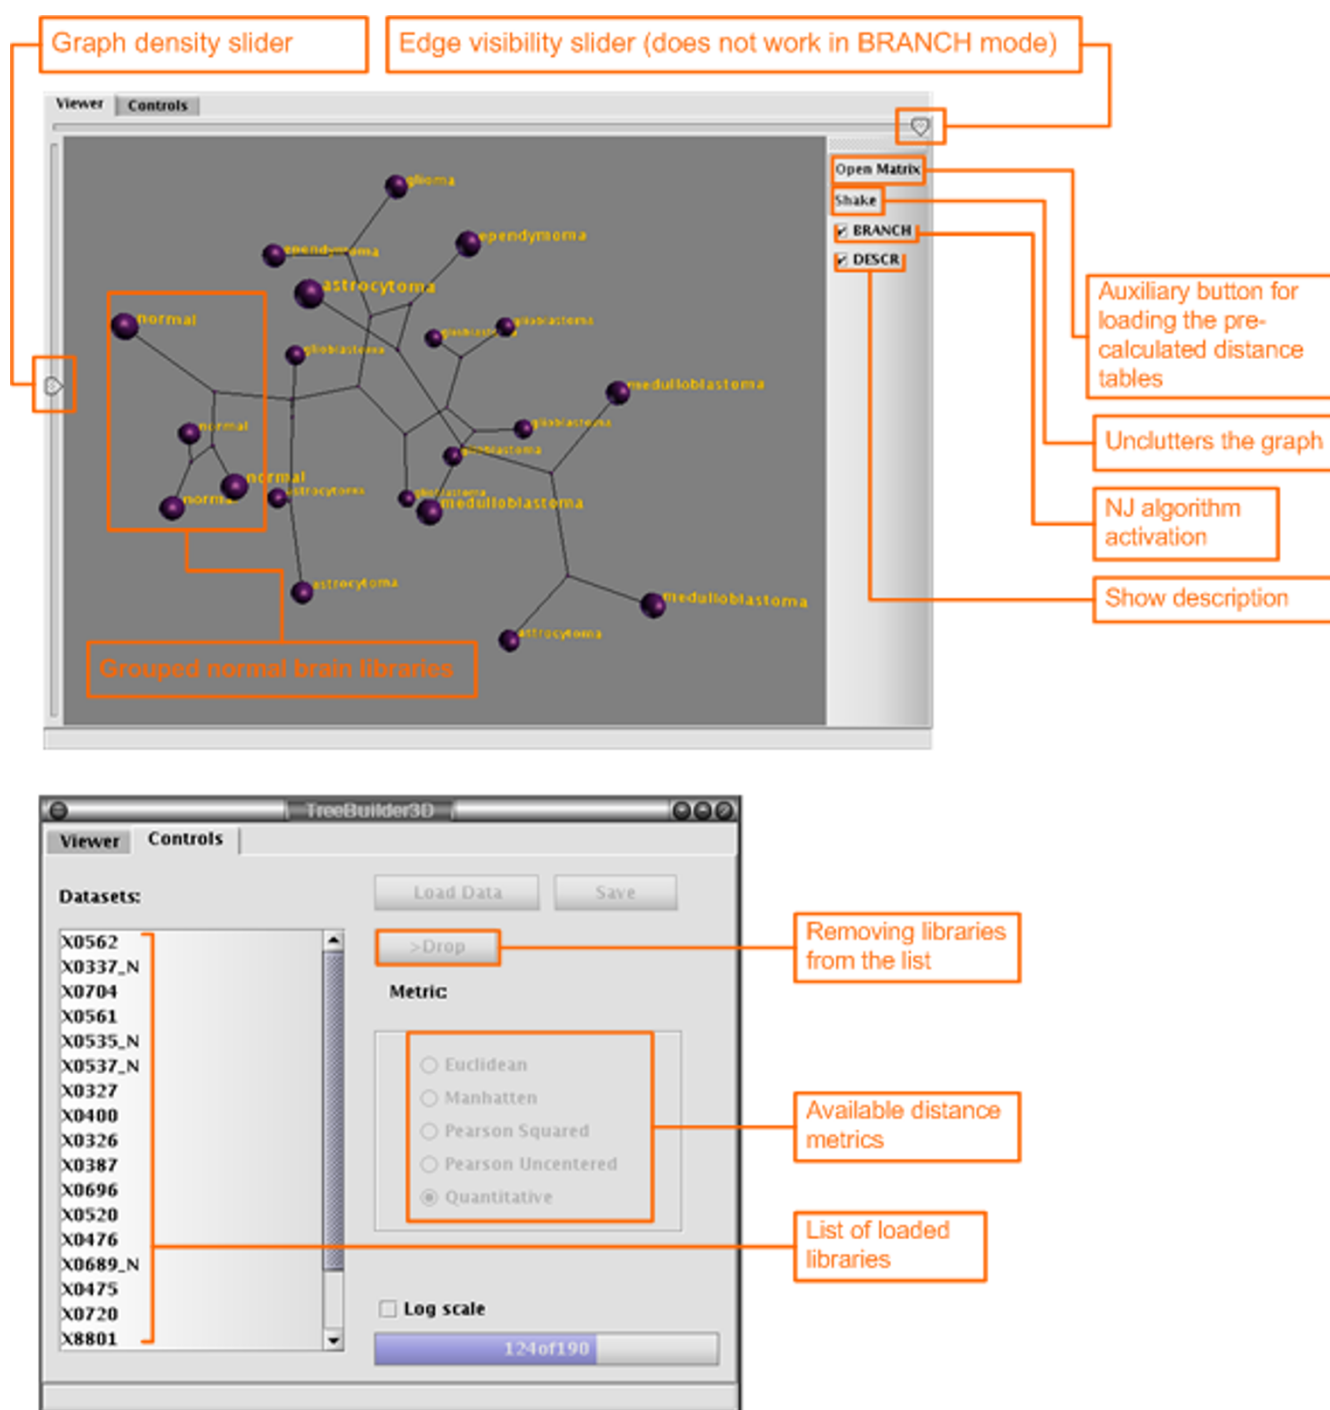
Graph density slider

Edge visibility slider (does not work in BRANCH mode)

Viewer Controls

glioma
ependymoma
ependymoma
astrocytoma
normal
glioblastoma
glioblastoma
glioblastoma
medulloblastoma
normal
glioblastoma
glioblastoma
normal
astrocytoma
normal
glioblastoma
medulloblastoma
astrocytoma
medulloblastoma
astrocytoma

Grouped normal brain libraries

Open Matrix
Shake
BRANCH
DESCR

Auxiliary button for loading the pre-calculated distance tables

Unclutters the graph

NJ algorithm activation

Show description

TreeBuilder3D

Viewer Controls

Datasets:

X0562
X0337_N
X0704
X0561
X0535_N
X0537_N
X0327
X0400
X0326
X0387
X0696
X0520
X0476
X0689_N
X0475
X0720
X8801

Load Data
Save
>Drop

Metric

Euclidean
Manhatten
Pearson Squared
Pearson Uncentered
Quantitative

Log scale

124of190

Removing libraries from the list

Available distance metrics

List of loaded libraries